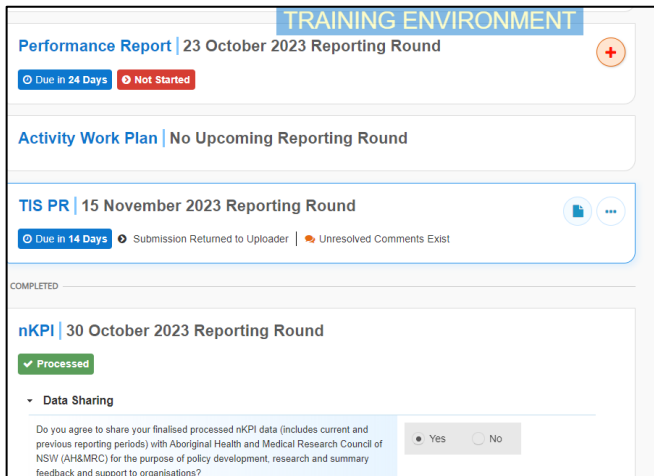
TRAINING ENVIRONMENT

Performance Report | 23 October 2023 Reporting Round

Due in 24 Days  Not Started

Activity Work Plan | No Upcoming Reporting Round

TIS PR | 15 November 2023 Reporting Round

Due in 14 Days  Submission Returned to Uploader | Unresolved Comments Exist

COMPLETED

nKPI | 30 October 2023 Reporting Round

Processed

Data Sharing

Do you agree to share your finalised processed nKPI data (includes current and previous reporting periods) with Aboriginal Health and Medical Research Council of NSW (AH&MRC) for the purpose of policy development, research and summary feedback and support to organisations?

Yes  No